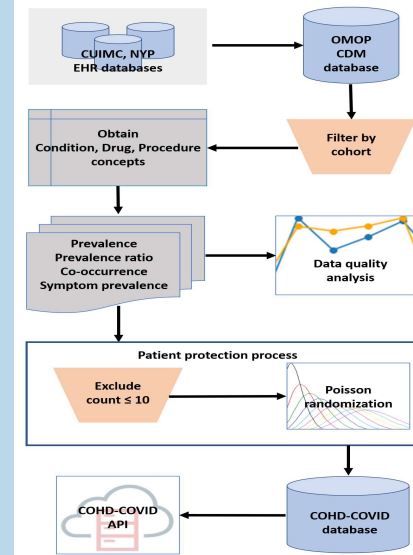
CUIMC, NYP
EHR databases

OMOP
CDM
database

Filter by
cohort

Obtain
Condition, Drug, Procedure
concepts

Prevalence
Prevalence ratio
Co-occurrence
Symptom prevalence

Data quality
analysis

Patient protection process

Exclude
count ≤ 10

Poisson
randomization

COHD-COVID
database

COHD-COVID
API